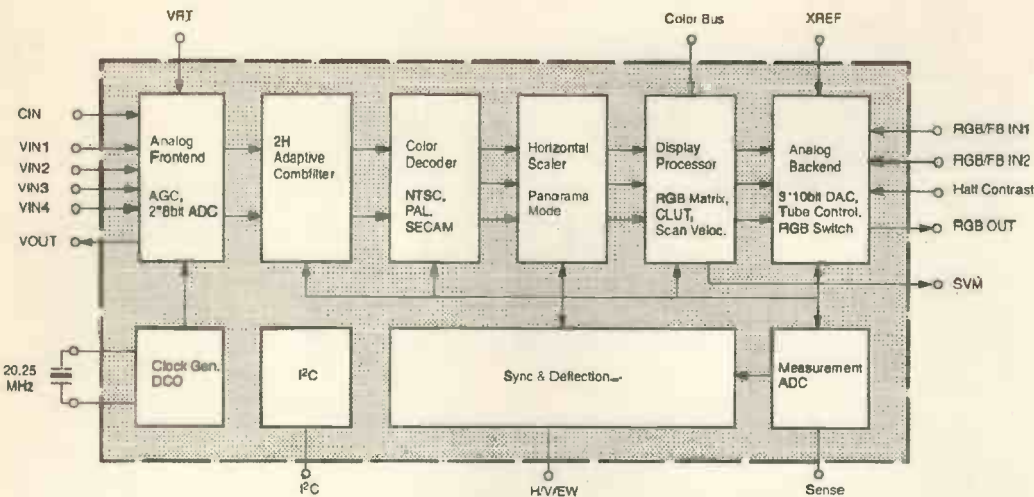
VRT

Color Bus

XREF

CIN

VIN1

VIN2

VIN3

VIN4

VOUT

Analog Frontend

AGC, 2*8bit ADC

2H Adaptive Combfilter

Color Decoder

NTSC, PAL, SECAM

Horizontal Scaler

Panorama Mode

Display Processor

RGB Matrix, CLUT, Scan Veloc.

Analog Backend

3*10bit DAC, Tube Control, RGB Switch

RGB/FB IN1

RGB/FB IN2

Half Contrast

RGB OUT

SVM

20.25 MHz

Clock Gen. DCO

$I^2C$

Sync & Deflection

Measurement ADC

$I^2C$

H/V/EW

Sense